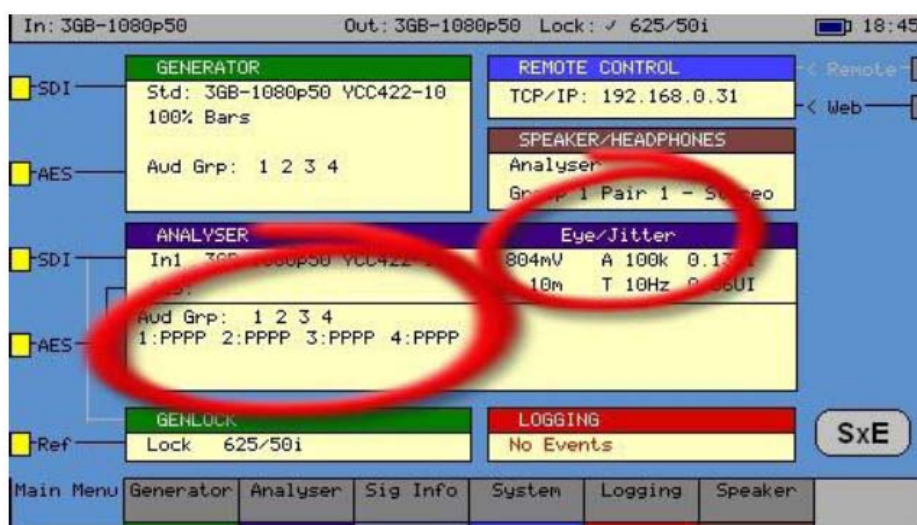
In: 3GB-1080p50 Out: 3GB-1080p50 Lock: ✓ 625/50i 18:45

SDI

AES

SDI

AES

Ref

GENERATOR
Std: 3GB-1080p50 YCC422-10
100% Bars

Aud Grp: 1 2 3 4

REMOTE CONTROL
TCP/IP: 192.168.0.31

< Remote
< Web

SPEAKER/HEADPHONES
Analyser
Gr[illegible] 1 Pair 1 - S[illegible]eo

ANALYSER
In1 3G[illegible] YCC422-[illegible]

Eye/Jitter
804mV A 100k 0.1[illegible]
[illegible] 10m T 10Hz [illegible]UI

Aud Grp: 1 2 3 4
1:PPPP 2:PPPP 3:PPPP 4:PPPP

GENLOCK
Lock 625/50i

LOGGING
No Events

SxE

Main Menu | Generator | Analyser | Sig Info | System | Logging | Speaker